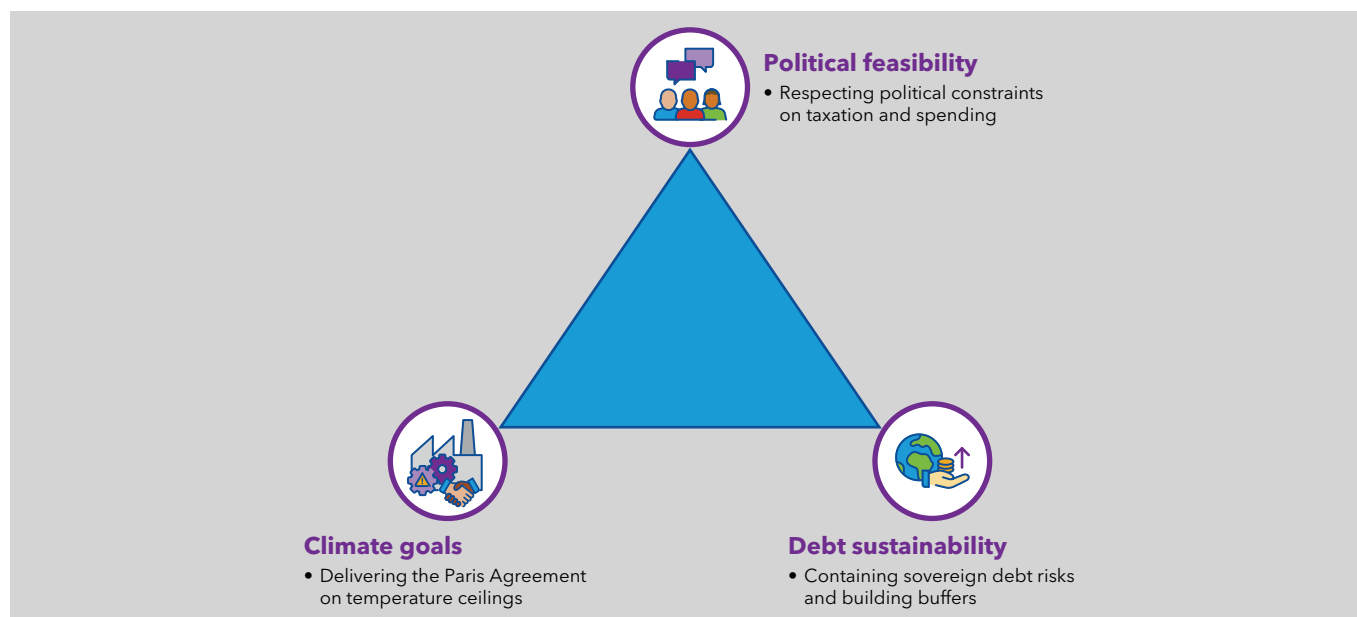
Political feasibility
• Respecting political constraints on taxation and spending

Climate goals
• Delivering the Paris Agreement on temperature ceilings

Debt sustainability
• Containing sovereign debt risks and building buffers